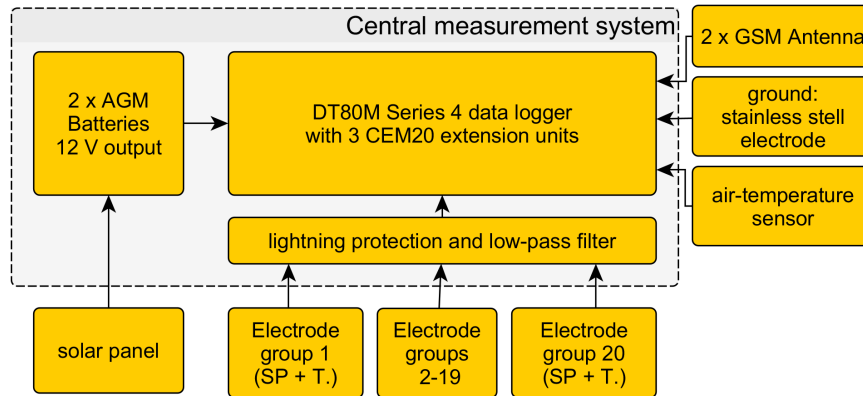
Central measurement system

2 x AGM Batteries 12 V output

DT80M Series 4 data logger with 3 CEM20 extension units

lightning protection and low-pass filter

2 x GSM Antenna

ground: stainless stell electrode

air-temperature sensor

solar panel

Electrode group 1 (SP + T.)

Electrode groups 2-19

Electrode group 20 (SP + T.)